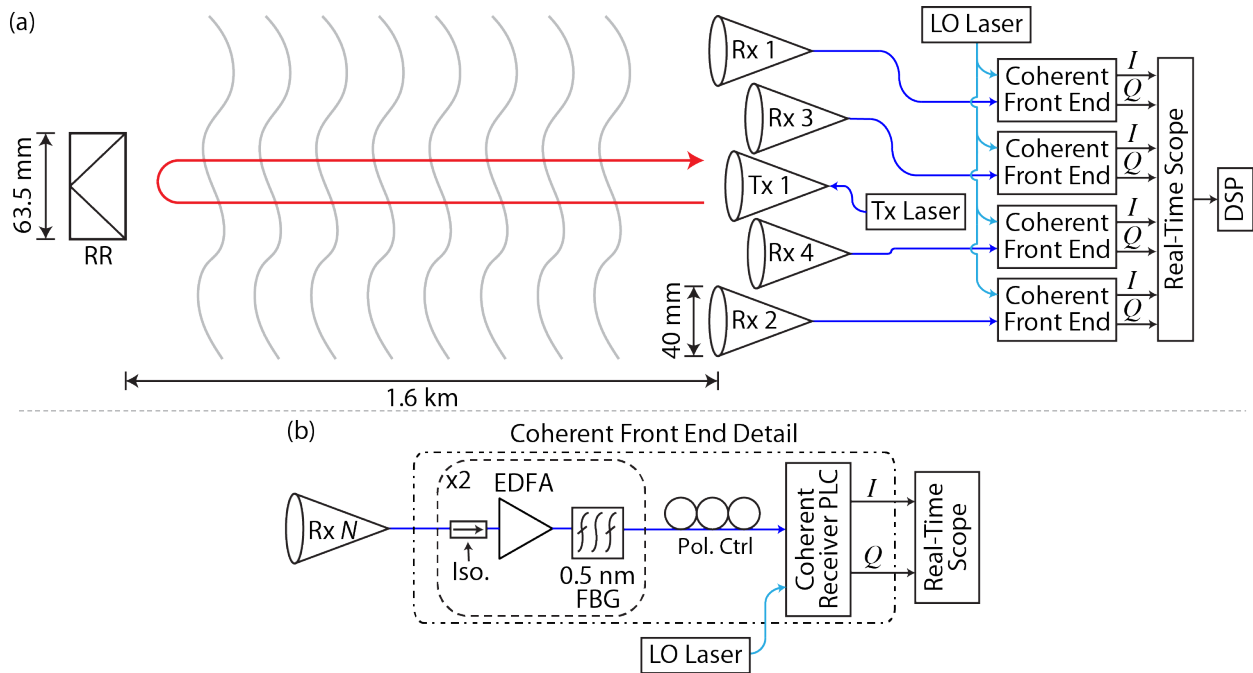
(a)

63.5 mm

RR

1.6 km

Rx 1

Rx 3

Tx 1

Tx Laser

Rx 4

40 mm

Rx 2

LO Laser

Coherent Front End

$I$

$Q$

Coherent Front End

$I$

$Q$

Coherent Front End

$I$

$Q$

Coherent Front End

$I$

$Q$

Real-Time Scope

DSP

(b)

Coherent Front End Detail

Rx $N$

x2

EDFA

Iso.

0.5 nm FBG

Pol. Ctrl

Coherent Receiver PLC

$I$

$Q$

Real-Time Scope

LO Laser